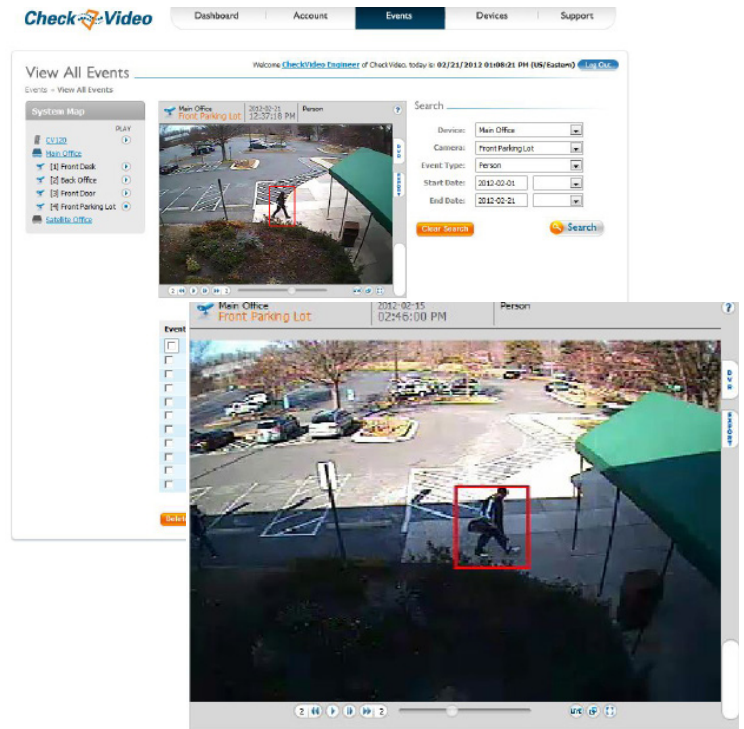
CheckVideo

Dashboard | Account | Events | Devices | Support

View All Events

Events » View All Events

Welcome CheckVideo Engineer of CheckVideo, today is: 02/21/2012 01:08:21 PM (US/Eastern) Log Out

System Map

PLAY

CV120

Main Office

[1] Front Desk

[2] Back Office

[3] Front Door

[4] Front Parking Lot

Satellite Office

Main Office
Front Parking Lot

2012-02-21
12:37:18 PM

Person

Search

Device: Main Office

Camera: Front Parking Lot

Event Type: Person

Start Date: 2012-02-01

End Date: 2012-02-21

Clear Search

Search

Event

Dele

Main Office
Front Parking Lot

2012-02-15
02:46:00 PM

Person

?

2

2